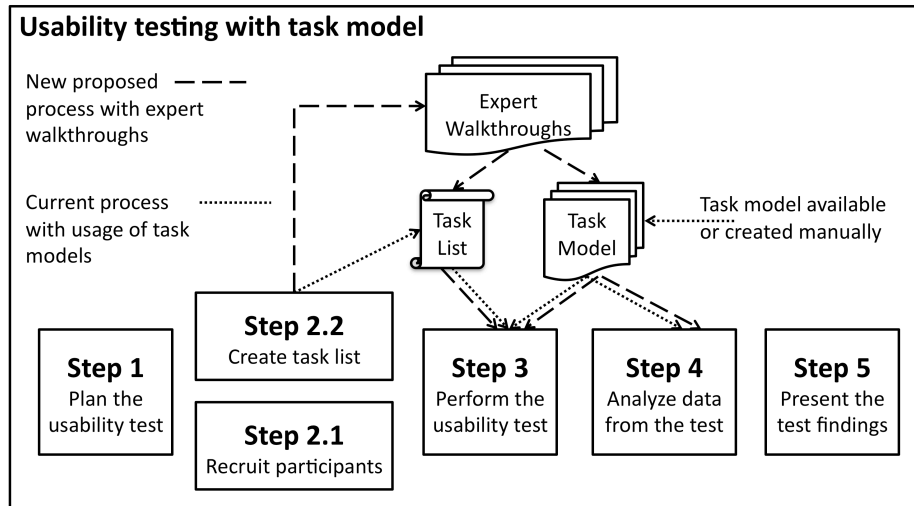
Usability testing with task model

New proposed process with expert walkthroughs

Current process with usage of task models

Expert Walkthroughs

Task List

Task Model

Task model available or created manually

Step 2.2
Create task list

Step 1
Plan the usability test

Step 2.1
Recruit participants

Step 3
Perform the usability test

Step 4
Analyze data from the test

Step 5
Present the test findings